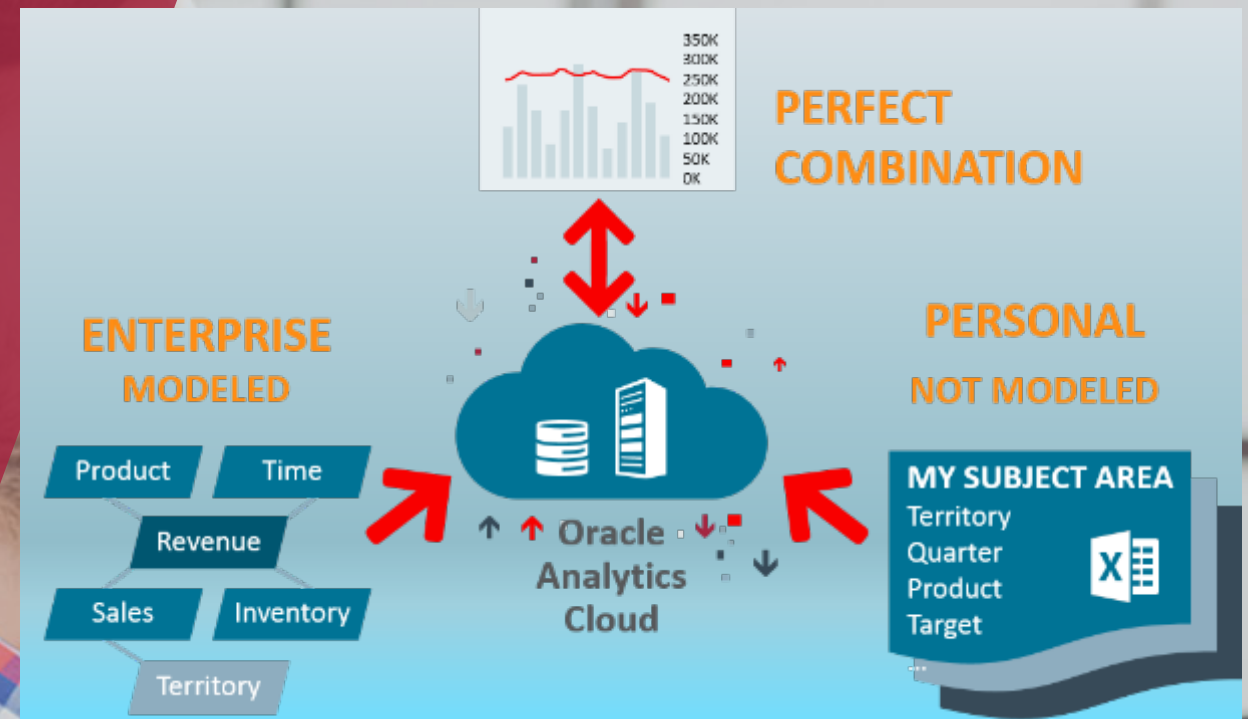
350K
300K
250K
200K
150K
100K
50K
0K

PERFECT COMBINATION

ENTERPRISE
MODELED

Product
Time
Revenue
Sales
Inventory
Territory

Oracle Analytics Cloud

PERSONAL
NOT MODELED

MY SUBJECT AREA
Territory
Quarter
Product
Target
...